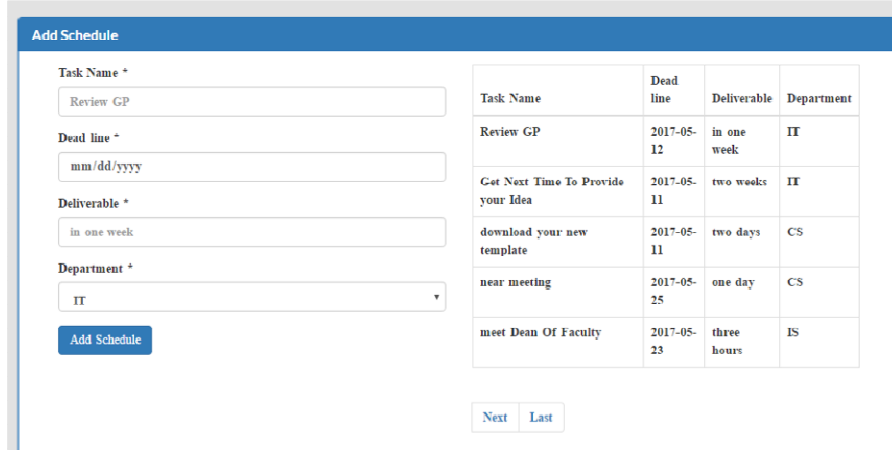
Add Schedule

Task Name *

Review GP

Dead line *

mm/dd/yyyy

Deliverable *

in one week

Department *

IT

Add Schedule

| Task Name | Dead line | Deliverable | Department |
|---|---|---|---|
| Review GP | 2017-05-12 | in one week | IT |
| Get Next Time To Provide your Idea | 2017-05-11 | two weeks | IT |
| download your new template | 2017-05-11 | two days | CS |
| near meeting | 2017-05-25 | one day | CS |
| meet Dean Of Faculty | 2017-05-23 | three hours | IS |

Next Last